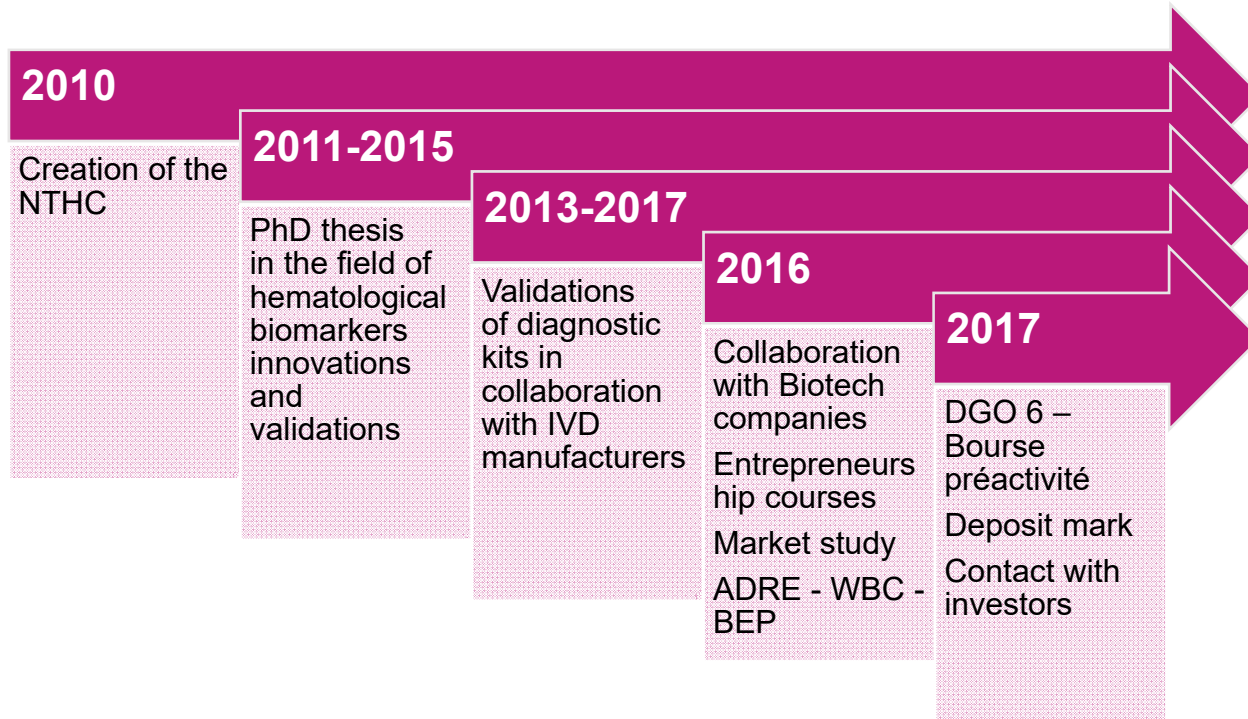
2010

Creation of the NTHC

2011-2015

PhD thesis in the field of hematological biomarkers innovations and validations

2013-2017

Validations of diagnostic kits in collaboration with IVD manufacturers

2016

Collaboration with Biotech companies

Entrepreneurs hip courses

Market study

ADRE - WBC - BEP

2017

DGO 6 – Bourse préactivité

Deposit mark

Contact with investors